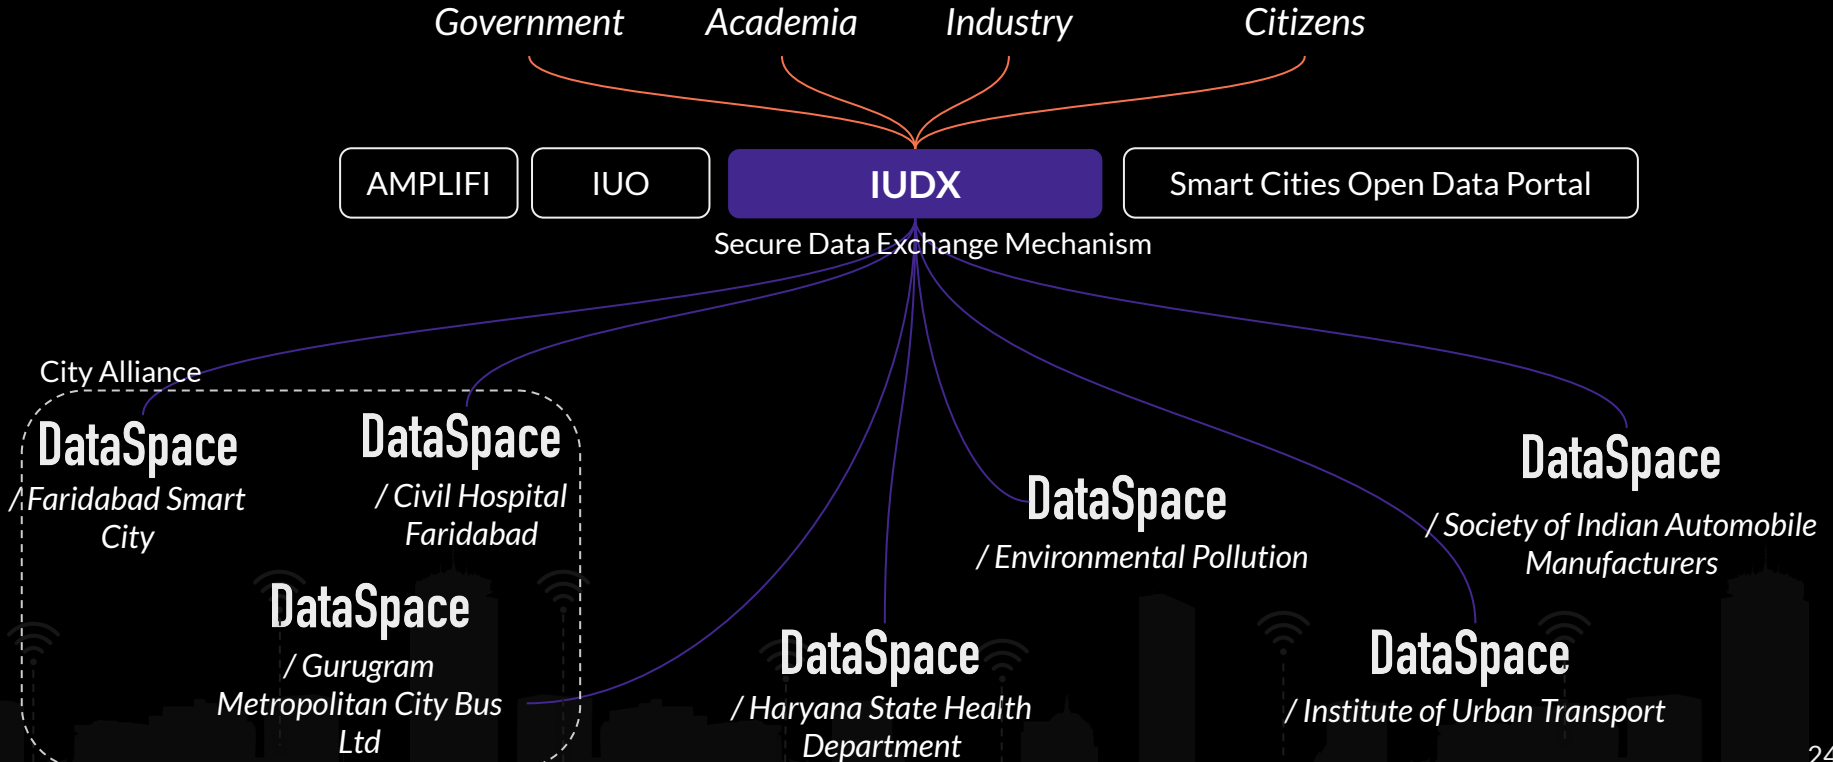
Government Academia Industry Citizens

AMPLIFI

IUO

IUDX

Smart Cities Open Data Portal

Secure Data Exchange Mechanism

City Alliance

DataSpace
/ Faridabad Smart City

DataSpace
/ Civil Hospital Faridabad

DataSpace
/ Gurugram Metropolitan City Bus Ltd

DataSpace
/ Haryana State Health Department

DataSpace
/ Environmental Pollution

DataSpace
/ Society of Indian Automobile Manufacturers

DataSpace
/ Institute of Urban Transport

24